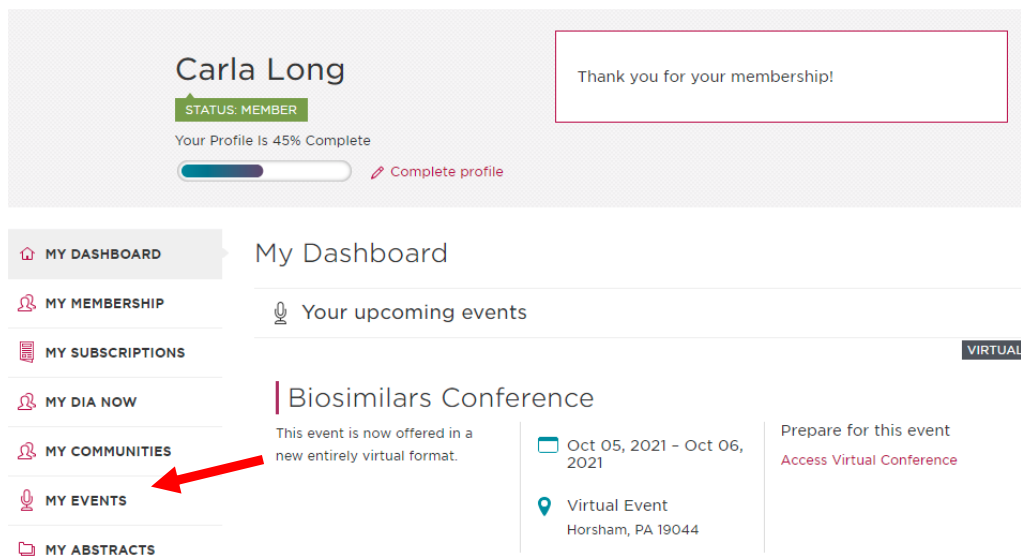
Carla Long

STATUS: MEMBER

Your Profile Is 45% Complete

Complete profile

Thank you for your membership!

MY DASHBOARD

MY MEMBERSHIP

MY SUBSCRIPTIONS

MY DIA NOW

MY COMMUNITIES

MY EVENTS

MY ABSTRACTS

My Dashboard

Your upcoming events

VIRTUAL

Biosimilars Conference

This event is now offered in a new entirely virtual format.

Oct 05, 2021 - Oct 06, 2021

Virtual Event
Horsham, PA 19044

Prepare for this event

Access Virtual Conference